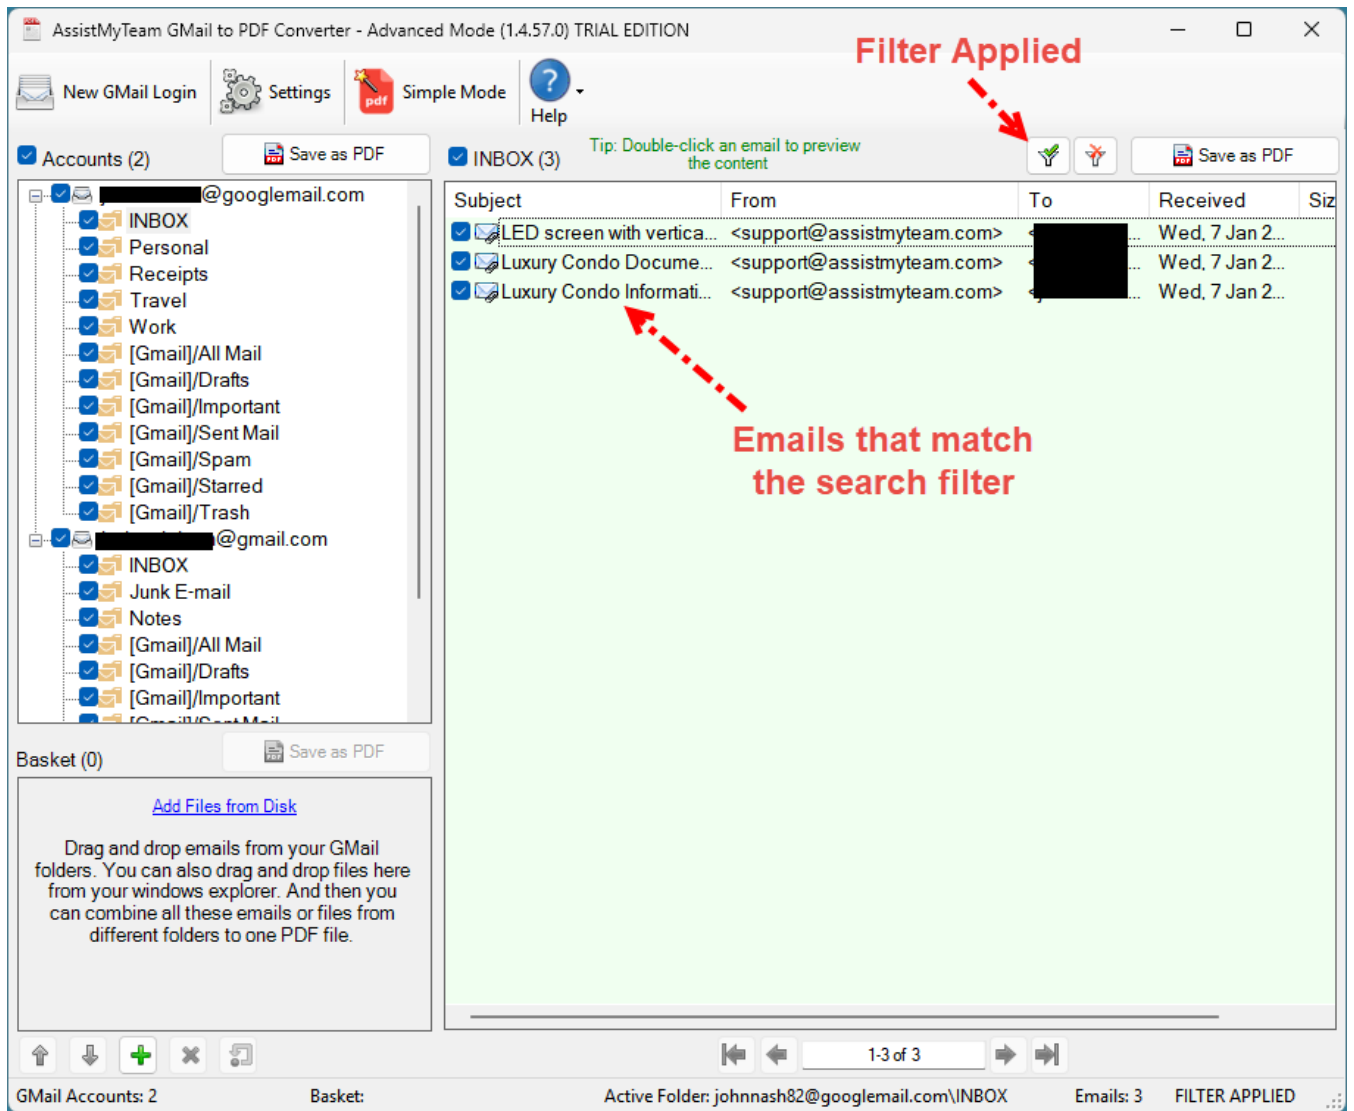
AssistMyTeam GMail to PDF Converter - Advanced Mode (1.4.57.0) TRIAL EDITION

New GMail Login
Settings
Simple Mode
Help

Filter Applied

Accounts (2)
Save as PDF
INBOX (3)
Tip: Double-click an email to preview the content
Save as PDF

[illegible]@googlemail.com
INBOX
Personal
Receipts
Travel
Work
[Gmail]/All Mail
[Gmail]/Drafts
[Gmail]/Important
[Gmail]/Sent Mail
[Gmail]/Spam
[Gmail]/Starred
[Gmail]/Trash
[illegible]@gmail.com
INBOX
Junk E-mail
Notes
[Gmail]/All Mail
[Gmail]/Drafts
[Gmail]/Important
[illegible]

| Subject | From | To | Received | Siz |
|---|---|---|---|---|
| LED screen with vertica... | <support@assistmyteam.com> | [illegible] | Wed, 7 Jan 2... | |
| Luxury Condo Docume... | <support@assistmyteam.com> | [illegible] | Wed, 7 Jan 2... | |
| Luxury Condo Informati... | <support@assistmyteam.com> | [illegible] | Wed, 7 Jan 2... | |

Emails that match the search filter

Basket (0)
Save as PDF

Add Files from Disk

Drag and drop emails from your GMail folders. You can also drag and drop files here from your windows explorer. And then you can combine all these emails or files from different folders to one PDF file.

1-3 of 3

GMail Accounts: 2
Basket:
Active Folder: johnnash82@googlemail.com\INBOX
Emails: 3
FILTER APPLIED